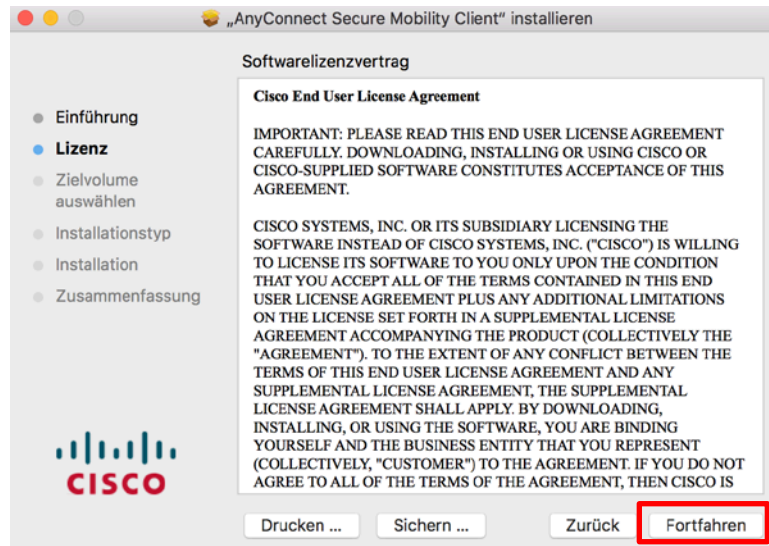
„AnyConnect Secure Mobility Client“ installieren

Softwarelizenzvertrag

Einführung
Lizenz
Zielvolume auswählen
Installationstyp
Installation
Zusammenfassung

Cisco End User License Agreement

IMPORTANT: PLEASE READ THIS END USER LICENSE AGREEMENT CAREFULLY. DOWNLOADING, INSTALLING OR USING CISCO OR CISCO-SUPPLIED SOFTWARE CONSTITUTES ACCEPTANCE OF THIS AGREEMENT.

CISCO SYSTEMS, INC. OR ITS SUBSIDIARY LICENSING THE SOFTWARE INSTEAD OF CISCO SYSTEMS, INC. ("CISCO") IS WILLING TO LICENSE ITS SOFTWARE TO YOU ONLY UPON THE CONDITION THAT YOU ACCEPT ALL OF THE TERMS CONTAINED IN THIS END USER LICENSE AGREEMENT PLUS ANY ADDITIONAL LIMITATIONS ON THE LICENSE SET FORTH IN A SUPPLEMENTAL LICENSE AGREEMENT ACCOMPANYING THE PRODUCT (COLLECTIVELY THE "AGREEMENT"). TO THE EXTENT OF ANY CONFLICT BETWEEN THE TERMS OF THIS END USER LICENSE AGREEMENT AND ANY SUPPLEMENTAL LICENSE AGREEMENT, THE SUPPLEMENTAL LICENSE AGREEMENT SHALL APPLY. BY DOWNLOADING, INSTALLING, OR USING THE SOFTWARE, YOU ARE BINDING YOURSELF AND THE BUSINESS ENTITY THAT YOU REPRESENT (COLLECTIVELY, "CUSTOMER") TO THE AGREEMENT. IF YOU DO NOT AGREE TO ALL OF THE TERMS OF THE AGREEMENT, THEN CISCO IS

CISCO

Drucken ...
Sichern ...
Zurück
Fortfahren